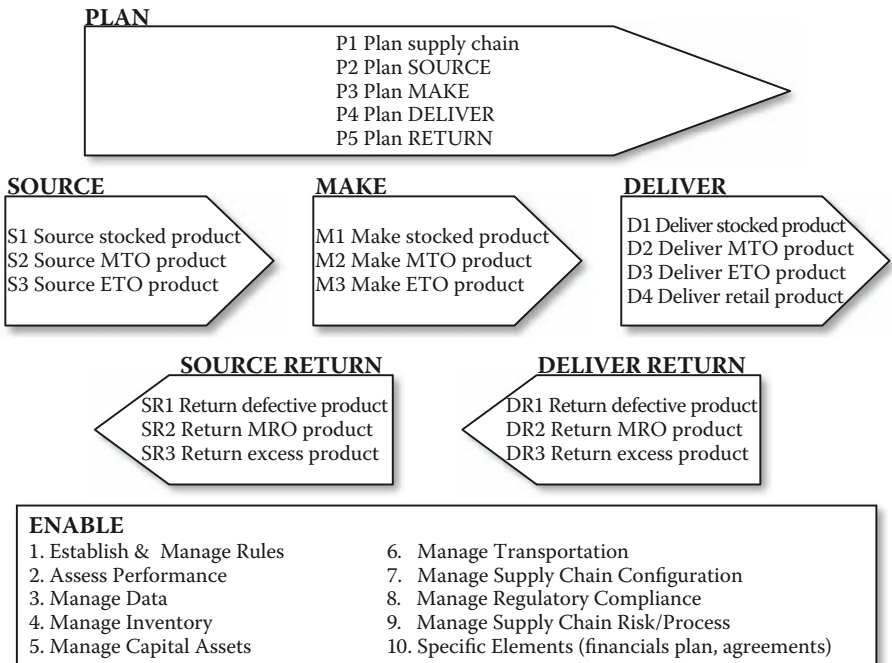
PLAN

P1 Plan supply chain
P2 Plan SOURCE
P3 Plan MAKE
P4 Plan DELIVER
P5 Plan RETURN

SOURCE

S1 Source stocked product
S2 Source MTO product
S3 Source ETO product

MAKE

M1 Make stocked product
M2 Make MTO product
M3 Make ETO product

DELIVER

D1 Deliver stocked product
D2 Deliver MTO product
D3 Deliver ETO product
D4 Deliver retail product

SOURCE RETURN

SR1 Return defective product
SR2 Return MRO product
SR3 Return excess product

DELIVER RETURN

DR1 Return defective product
DR2 Return MRO product
DR3 Return excess product

ENABLE

1. Establish & Manage Rules
2. Assess Performance
3. Manage Data
4. Manage Inventory
5. Manage Capital Assets

6. Manage Transportation
7. Manage Supply Chain Configuration
8. Manage Regulatory Compliance
9. Manage Supply Chain Risk/Process
10. Specific Elements (financials plan, agreements)